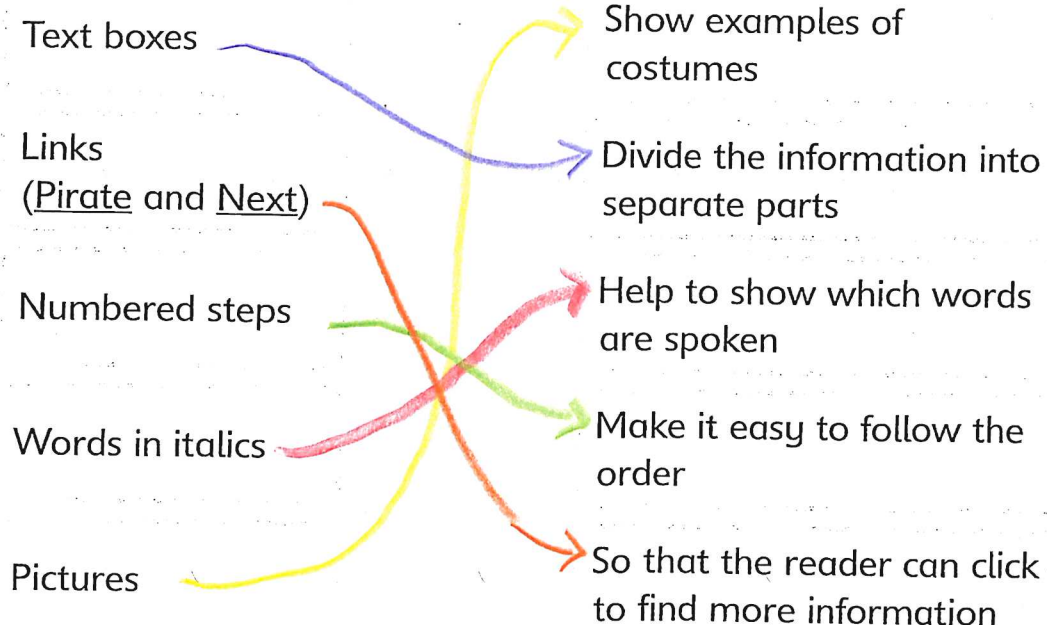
Text boxes

Links
(Pirate and Next)

Numbered steps

Words in italics

Pictures

Show examples of costumes

Divide the information into separate parts

Help to show which words are spoken

Make it easy to follow the order

So that the reader can click to find more information